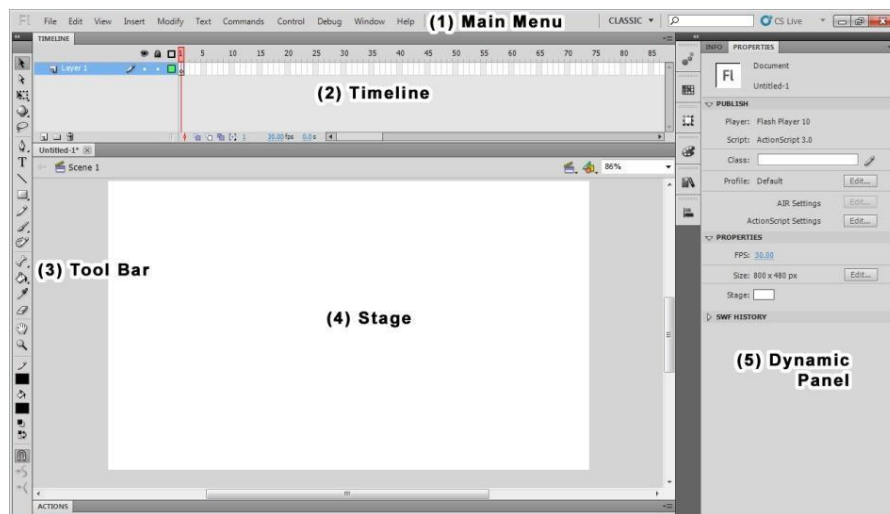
Fl File Edit View Insert Modify Text Commands Control Debug Window Help (1) Main Menu

CLASSIC ▾ CS Live

TIMELINE

5 10 15 20 25 30 35 40 45 50 55 60 65 70 75 80 85

Layer 1

(2) Timeline

1 30.00 fps 0.0 s

Untitled-1*

Scene 1

86%

(3) Tool Bar

(4) Stage

ACTIONS

INFO PROPERTIES

Fl Document

Untitled-1

PUBLISH

Player: Flash Player 10

Script: ActionScript 3.0

Class:

Profile: Default Edit...

AIR Settings Edit...

ActionScript Settings Edit...

PROPERTIES

FPS: 30.00

Size: 800 x 480 px Edit...

Stage:

SWF HISTORY

(5) Dynamic Panel